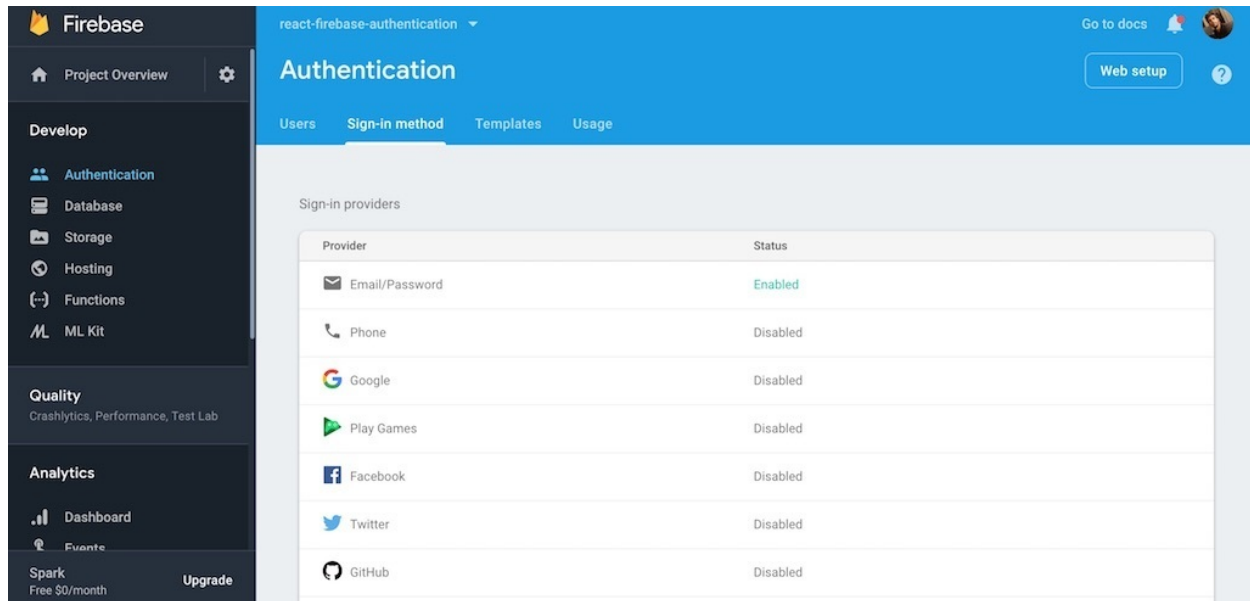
Firebase

Project Overview

Develop

Authentication
Database
Storage
Hosting
Functions
ML Kit

Quality
Crashlytics, Performance, Test Lab

Analytics

Dashboard
Events

Spark
Free $0/month
Upgrade

react-firebase-authentication

Go to docs

Authentication

Web setup

Users Sign-in method Templates Usage

Sign-in providers

| Provider | Status |
|---|---|
| Email/Password | Enabled |
| Phone | Disabled |
| Google | Disabled |
| Play Games | Disabled |
| Facebook | Disabled |
| Twitter | Disabled |
| GitHub | Disabled |